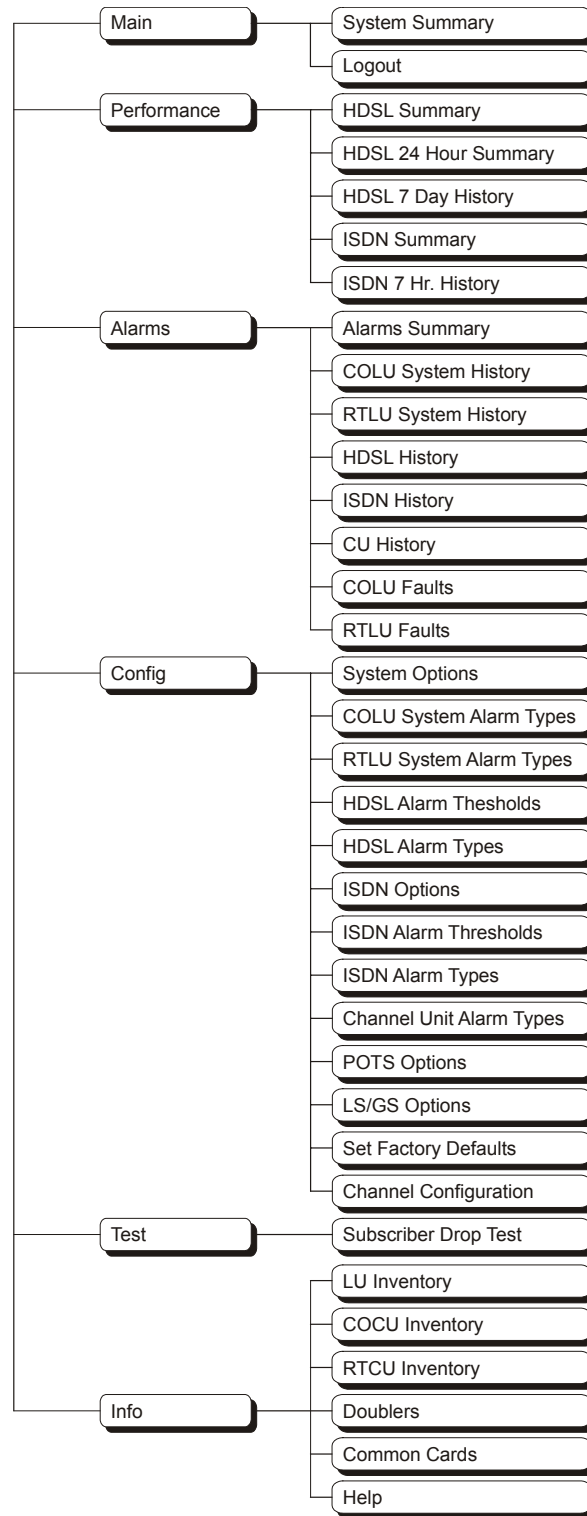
Main
System Summary
Logout
Performance
HDSL Summary
HDSL 24 Hour Summary
HDSL 7 Day History
ISDN Summary
ISDN 7 Hr. History
Alarms
Alarms Summary
COLU System History
RTLU System History
HDSL History
ISDN History
CU History
COLU Faults
RTLU Faults
Config
System Options
COLU System Alarm Types
RTLU System Alarm Types
HDSL Alarm Thesholds
HDSL Alarm Types
ISDN Options
ISDN Alarm Thresholds
ISDN Alarm Types
Channel Unit Alarm Types
POTS Options
LS/GS Options
Set Factory Defaults
Channel Configuration
Test
Subscriber Drop Test
LU Inventory
COCU Inventory
RTCU Inventory
Info
Doublers
Common Cards
Help